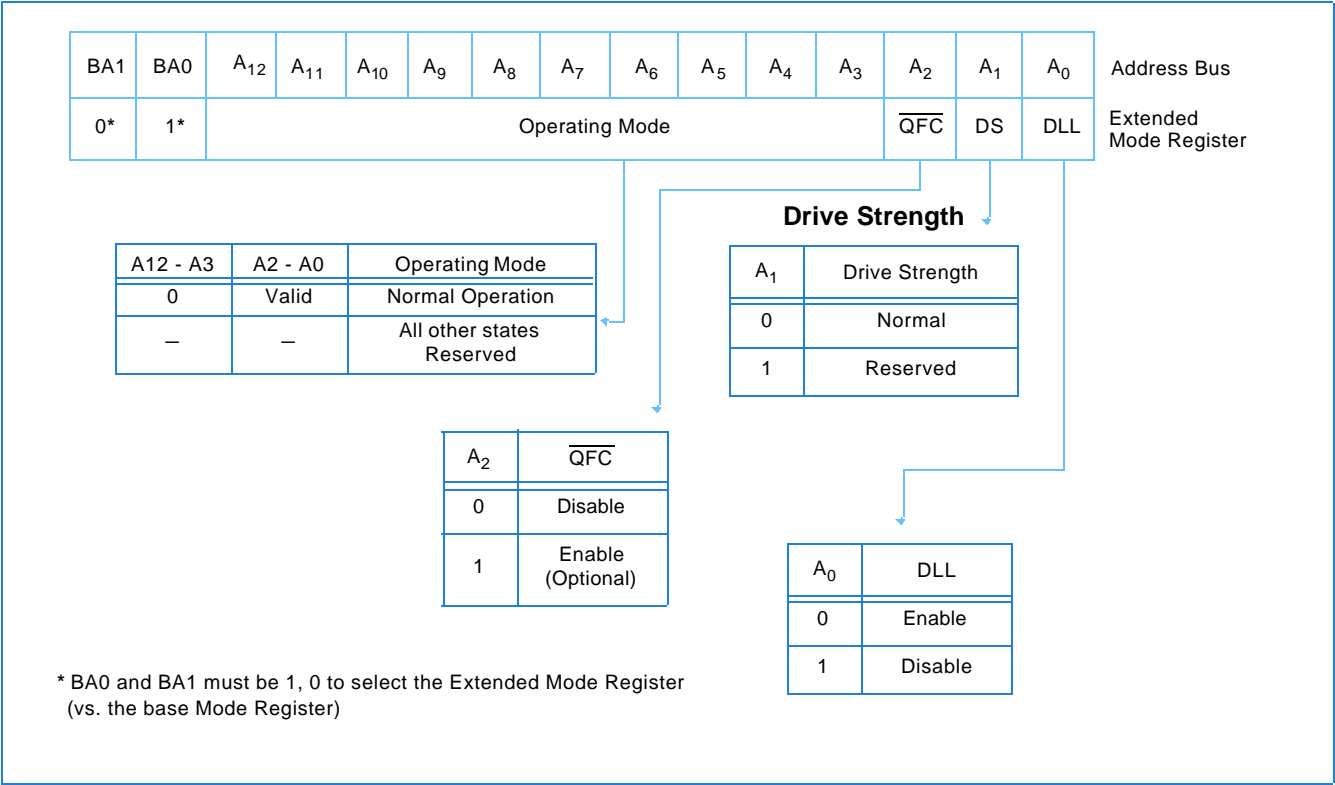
| BA1 | BA0 | $A_{12}$ | $A_{11}$ | $A_{10}$ | $A_9$ | $A_8$ | $A_7$ | $A_6$ | $A_5$ | $A_4$ | $A_3$ | $A_2$ | $A_1$ | $A_0$ |
|---|---|---|---|---|---|---|---|---|---|---|---|---|---|---|
| 0* | 1* | Operating Mode | | | | | | | | | | $\overline{QFC}$ | DS | DLL |

Address Bus

Extended Mode Register

Drive Strength

| A12 - A3 | A2 - A0 | Operating Mode |
|---|---|---|
| 0 | Valid | Normal Operation |
| – | – | All other states Reserved |

| $A_1$ | Drive Strength |
|---|---|
| 0 | Normal |
| 1 | Reserved |

| $A_2$ | $\overline{QFC}$ |
|---|---|
| 0 | Disable |
| 1 | Enable (Optional) |

| $A_0$ | DLL |
|---|---|
| 0 | Enable |
| 1 | Disable |

* BA0 and BA1 must be 1, 0 to select the Extended Mode Register (vs. the base Mode Register)